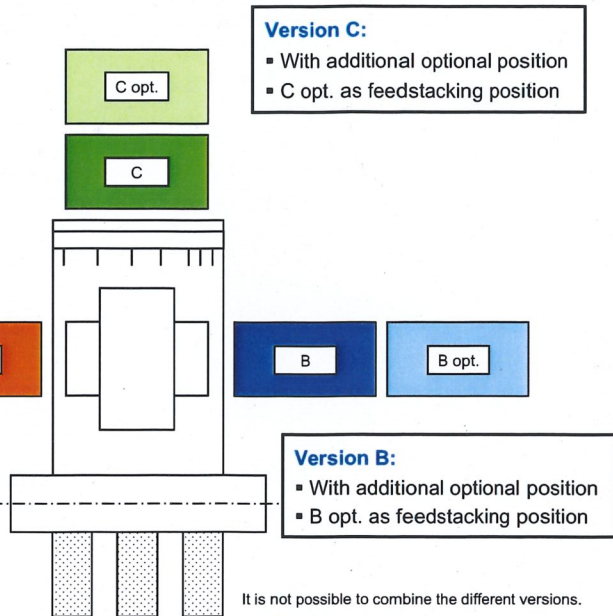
Version C:
▪ With additional optional position
▪ C opt. as feedstacking position

C opt.

C

B

B opt.

Version B:
▪ With additional optional position
▪ B opt. as feedstacking position

It is not possible to combine the different versions.